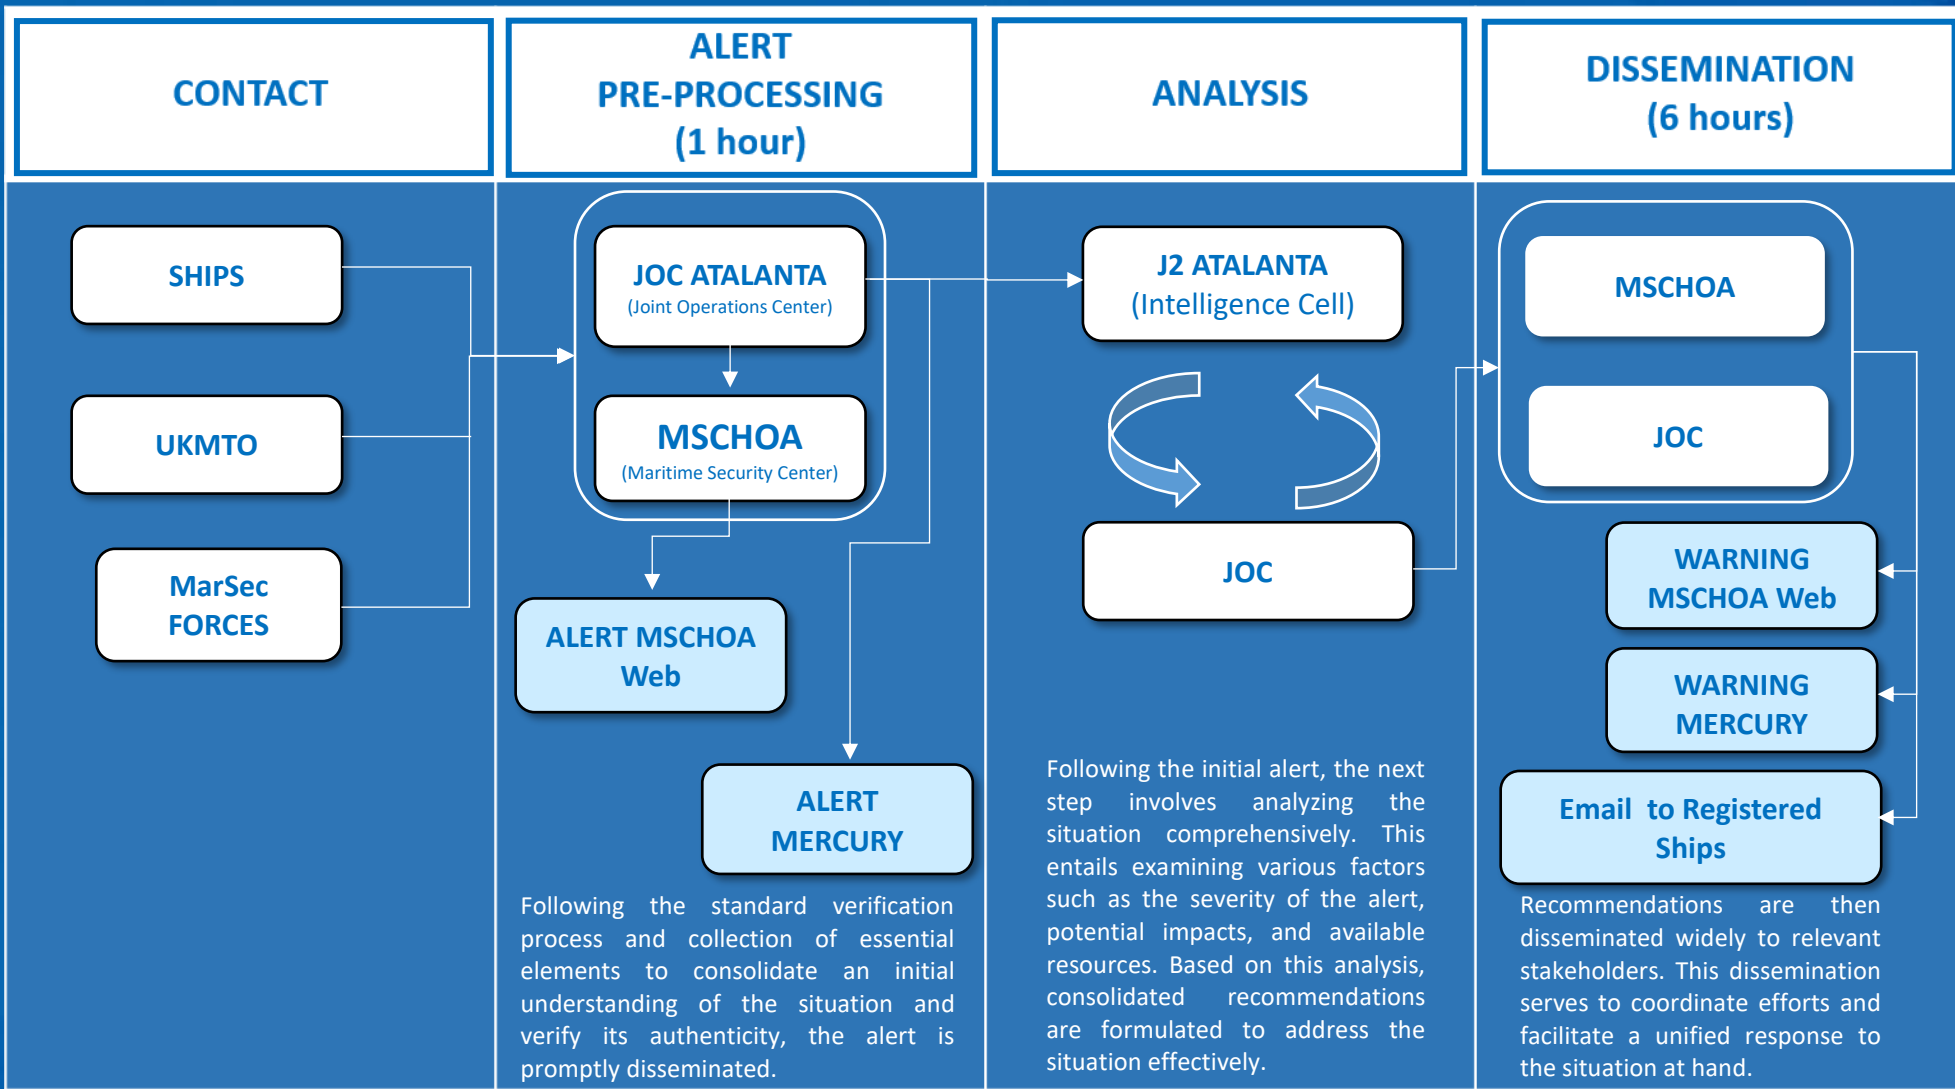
CONTACT

ALERT PRE-PROCESSING (1 hour)

ANALYSIS

DISSEMINATION (6 hours)

SHIPS

UKMTO

MarSec FORCES

JOC ATALANTA
(Joint Operations Center)

MSCHOA
(Maritime Security Center)

ALERT MSCHOA Web

ALERT MERCURY

Following the standard verification process and collection of essential elements to consolidate an initial understanding of the situation and verify its authenticity, the alert is promptly disseminated.

J2 ATALANTA
(Intelligence Cell)

JOC

Following the initial alert, the next step involves analyzing the situation comprehensively. This entails examining various factors such as the severity of the alert, potential impacts, and available resources. Based on this analysis, consolidated recommendations are formulated to address the situation effectively.

MSCHOA

JOC

WARNING MSCHOA Web

WARNING MERCURY

Email to Registered Ships

Recommendations are then disseminated widely to relevant stakeholders. This dissemination serves to coordinate efforts and facilitate a unified response to the situation at hand.